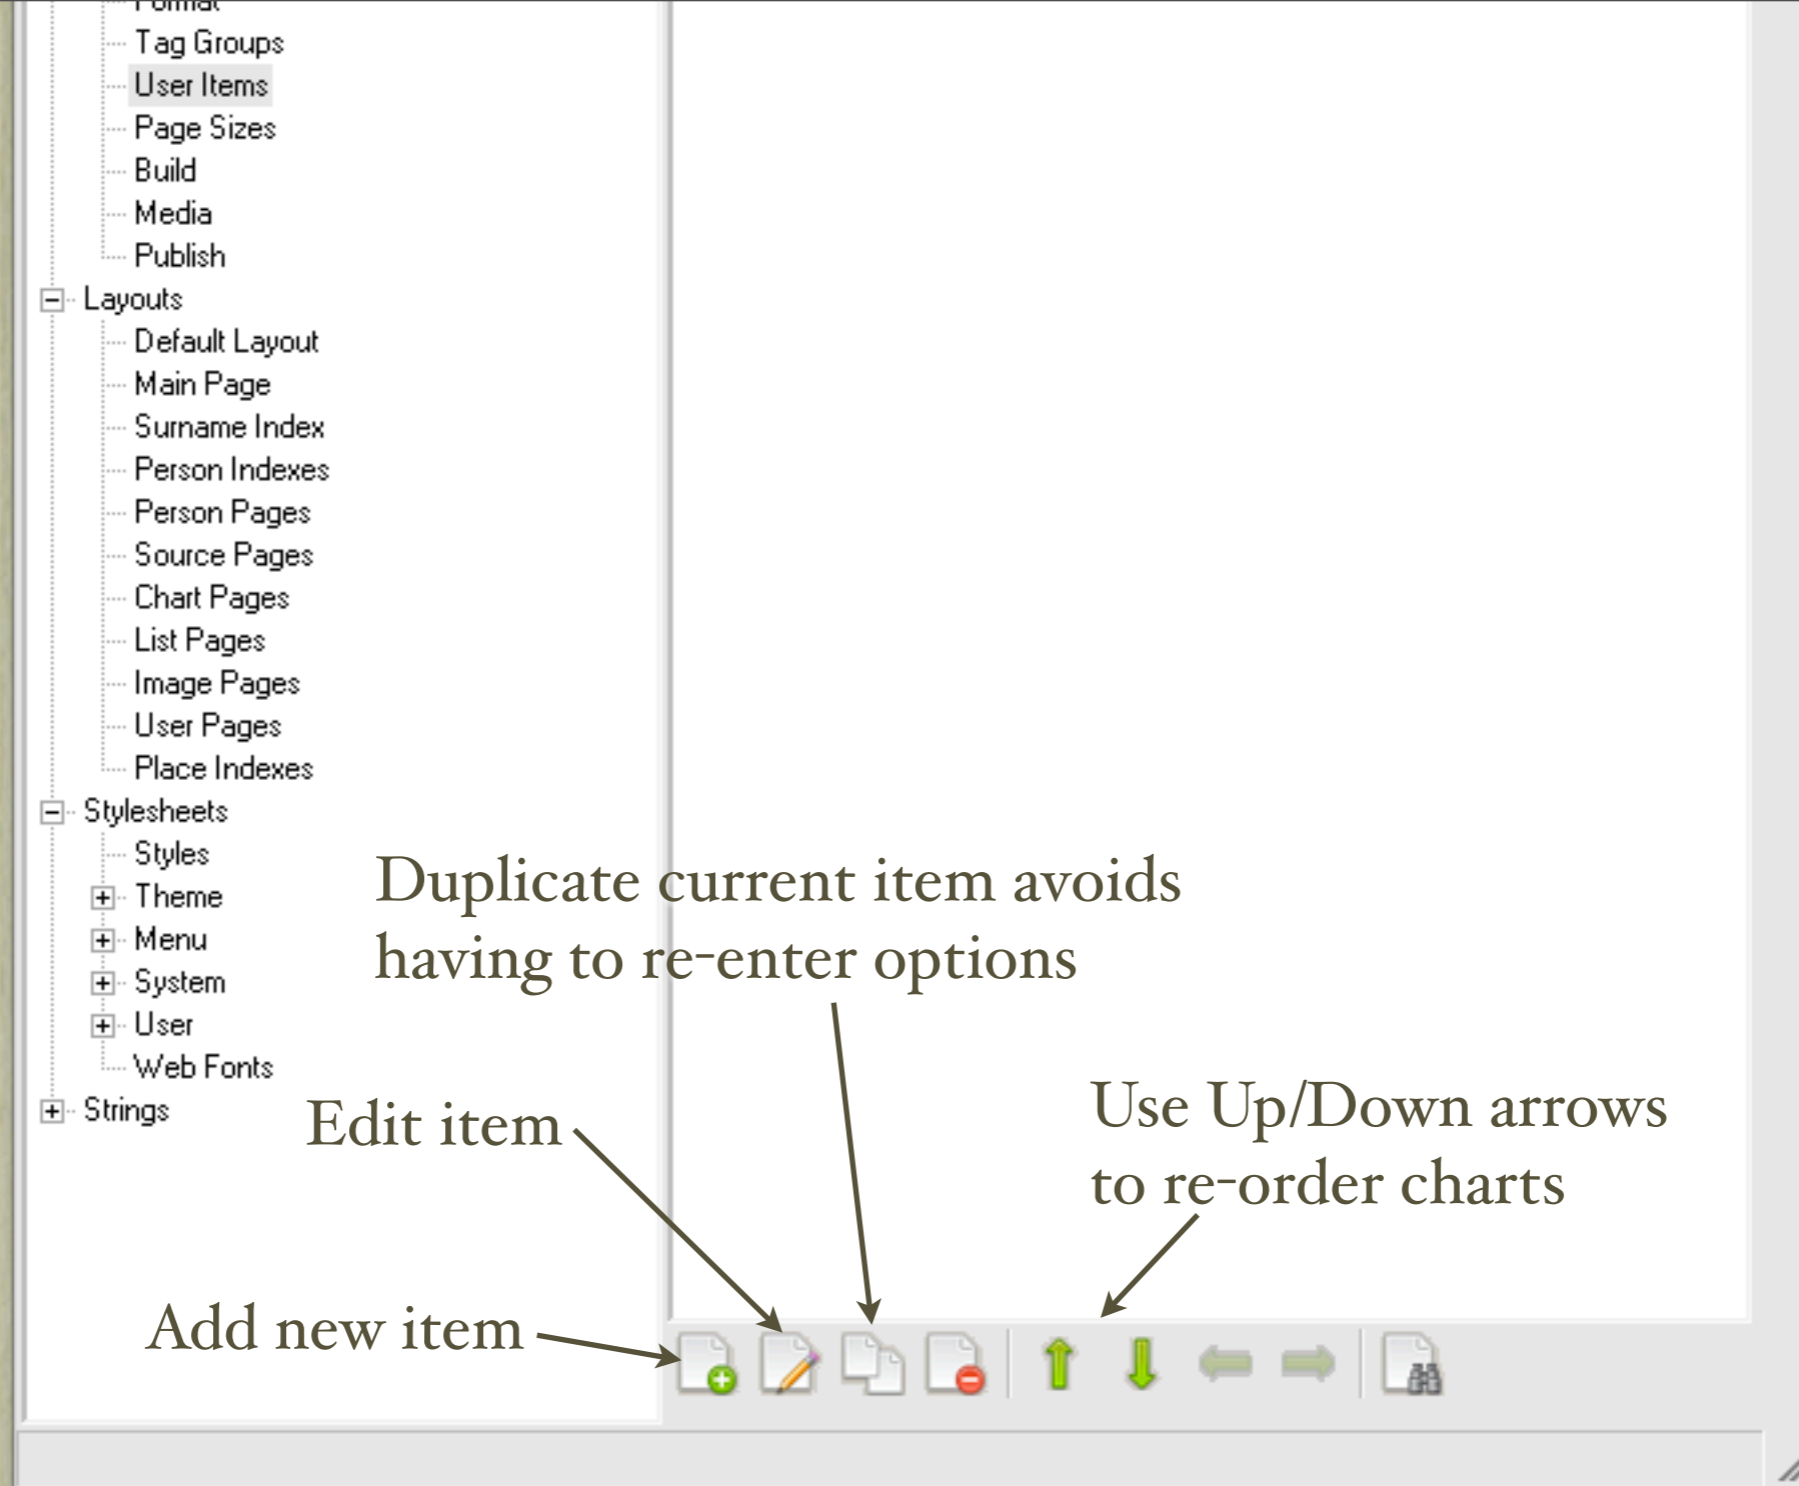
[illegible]
Tag Groups
User Items
Page Sizes
Build
Media
Publish
Layouts
Default Layout
Main Page
Surname Index
Person Indexes
Person Pages
Source Pages
Chart Pages
List Pages
Image Pages
User Pages
Place Indexes
Stylesheets
Styles
Theme
Menu
System
User
Web Fonts
Strings

Duplicate current item avoids having to re-enter options

Edit item

Use Up/Down arrows to re-order charts

Add new item